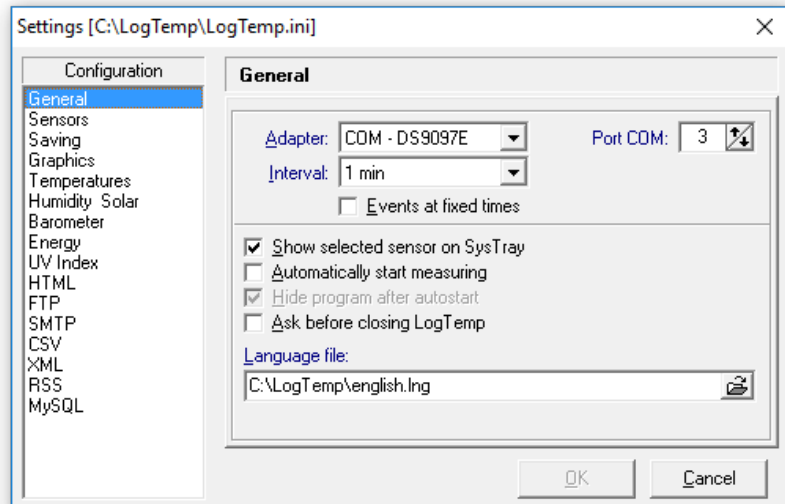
Settings [C:\LogTemp\LogTemp.ini]

Configuration

General
Sensors
Saving
Graphics
Temperatures
Humidity Solar
Barometer
Energy
UV Index
HTML
FTP
SMTP
CSV
XML
RSS
MySQL

General

Adapter: COM - DS9097E

Port COM: 3

Interval: 1 min

Events at fixed times

Show selected sensor on SysTray

Automatically start measuring

Hide program after autostart

Ask before closing LogTemp

Language file:

C:\LogTemp\english.lng

OK

Cancel